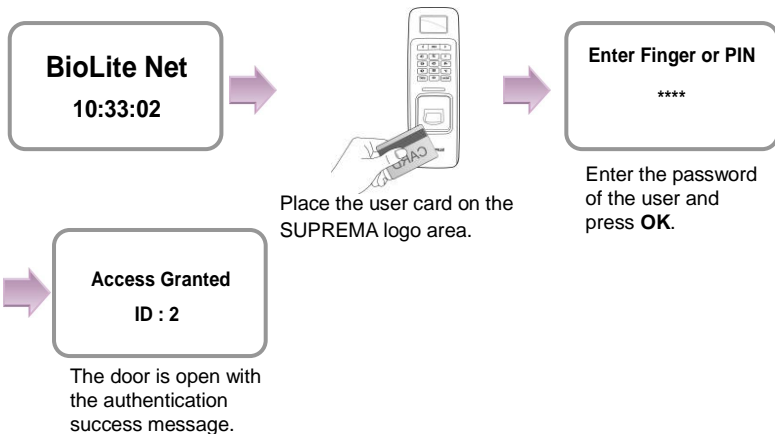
BioLite Net
10:33:02

CARD

Place the user card on the SUPREMA logo area.

Enter Finger or PIN
****

Enter the password of the user and press **OK**.

Access Granted
ID : 2

The door is open with the authentication success message.